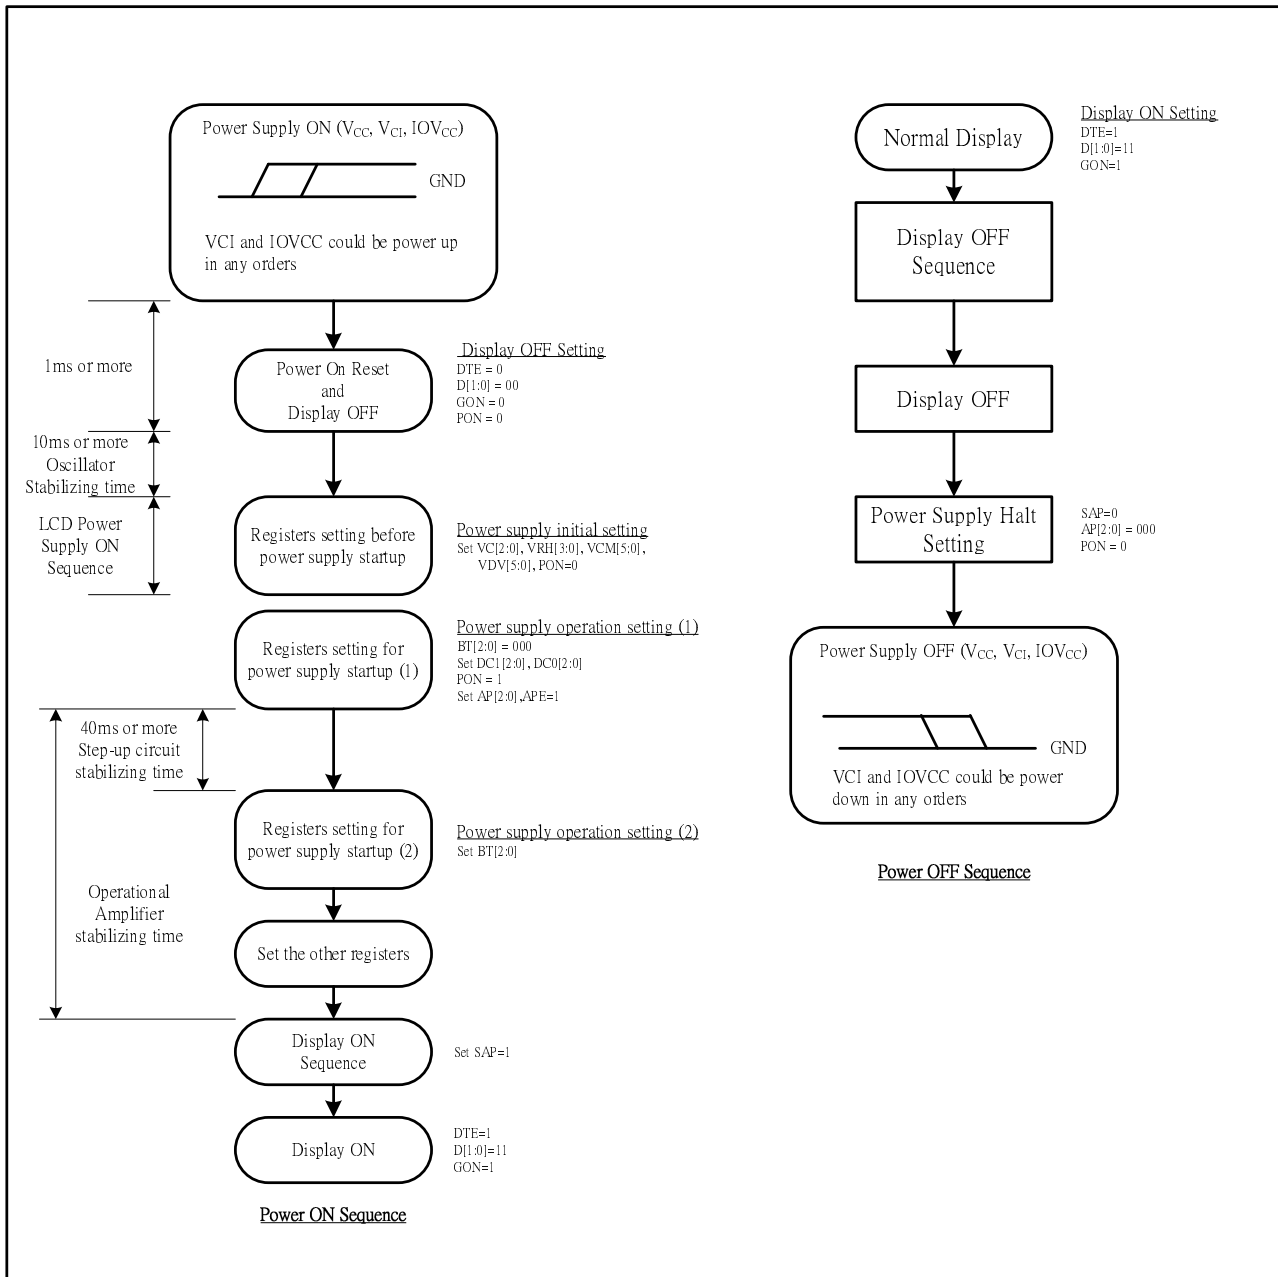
Power Supply ON ($V_{CC}$, $V_{CI}$, $IOV_{CC}$)

GND

VCI and IOVCC could be power up in any orders

1ms or more

Power On Reset and Display OFF

Display OFF Setting
DTE = 0
D[1:0] = 00
GON = 0
PON = 0

10ms or more Oscillator Stabilizing time

LCD Power Supply ON Sequence

Registers setting before power supply startup

Power supply initial setting
Set VC[2:0], VRH[3:0], VCM[5:0], VDV[5:0], PON=0

Registers setting for power supply startup (1)

Power supply operation setting (1)
BT[2:0] = 000
Set DC1[2:0], DC0[2:0]
PON = 1
Set AP[2:0],APE=1

40ms or more Step-up circuit stabilizing time

Registers setting for power supply startup (2)

Power supply operation setting (2)
Set BT[2:0]

Operational Amplifier stabilizing time

Set the other registers

Display ON Sequence

Set SAP=1

Display ON

DTE=1
D[1:0]=11
GON=1

Power ON Sequence

Normal Display

Display ON Setting
DTE=1
D[1:0]=11
GON=1

Display OFF Sequence

Display OFF

Power Supply Halt Setting

SAP=0
AP[2:0] = 000
PON = 0

Power Supply OFF ($V_{CC}$, $V_{CI}$, $IOV_{CC}$)

GND

VCI and IOVCC could be power down in any orders

Power OFF Sequence